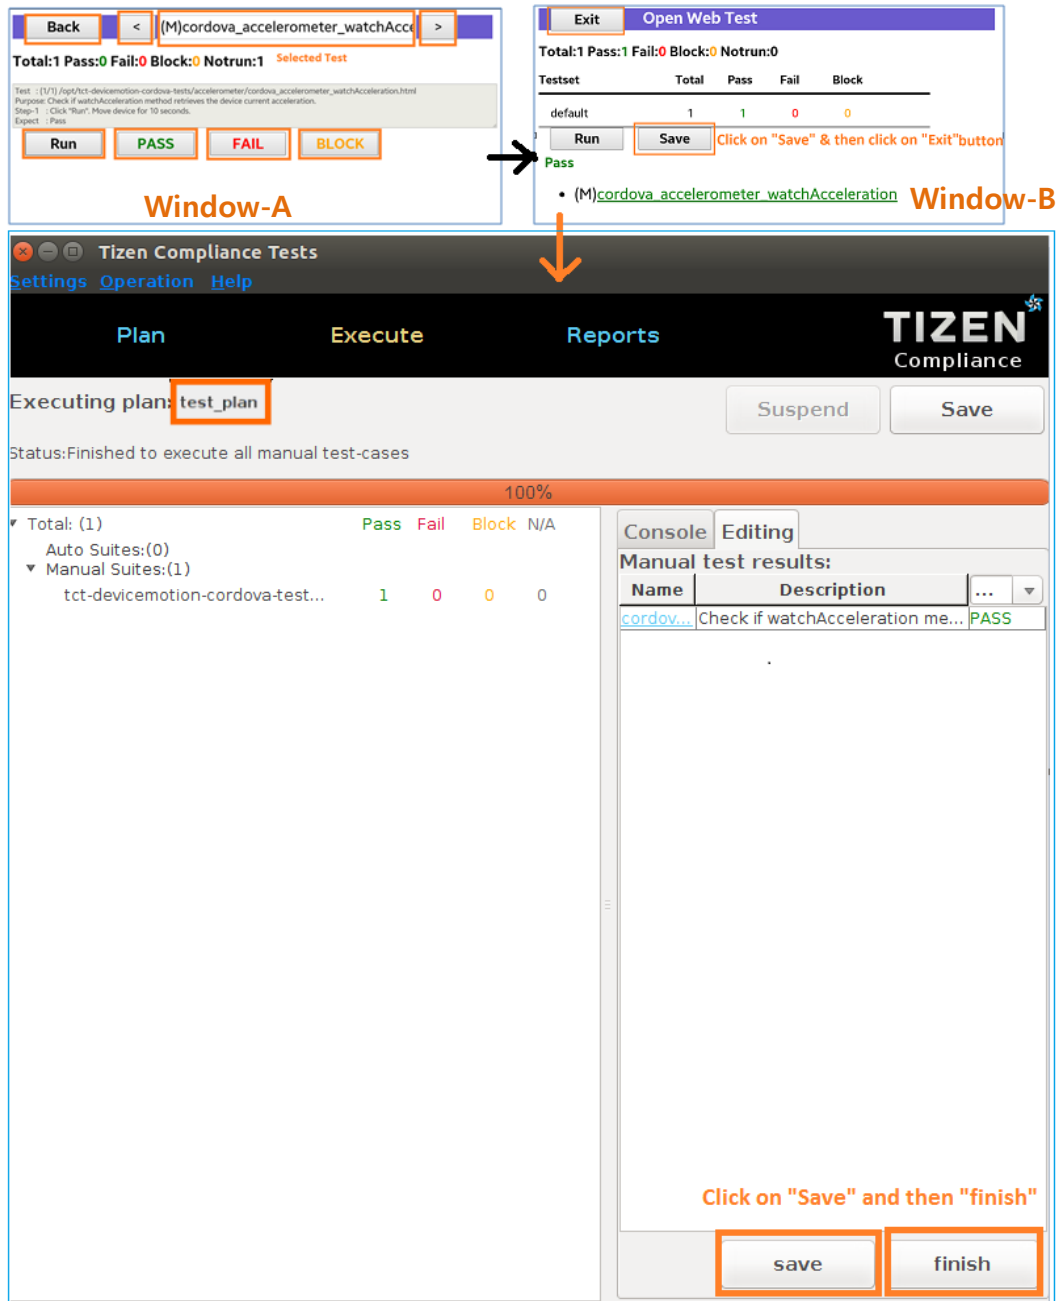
Back < (M)cordova_accelerometer_watchAcce >

Total:1 Pass:0 Fail:0 Block:0 Notrun:1 Selected Test

Test : (1/1) /opt/tct-devicemotion-cordova-tests/accelerometer/cordova_accelerometer_watchAcceleration.html
Purpose: Check if watchAcceleration method retrieves the device current acceleration.
Step-1 : Click "Run". Move device for 10 seconds.
Expect : Pass

Run PASS FAIL BLOCK

Window-A

Exit Open Web Test

Total:1 Pass:1 Fail:0 Block:0 Notrun:0

| Testset | Total | Pass | Fail | Block |
|---|---|---|---|---|
| default | 1 | 1 | 0 | 0 |

Run Save Click on "Save" & then click on "Exit"button

Pass

• (M)cordova_accelerometer_watchAcceleration

Window-B

Tizen Compliance Tests

Settings Operation Help

Plan Execute Reports

TIZEN Compliance

Executing plan: test_plan

Suspend Save

Status:Finished to execute all manual test-cases

100%

Total: (1) Pass Fail Block N/A

Auto Suites:(0)

Manual Suites:(1)

tct-devicemotion-cordova-test... 1 0 0 0

Console Editing

Manual test results:

| Name | Description | ... |
|---|---|---|
| cordov... | Check if watchAcceleration me... | PASS |

Click on "Save" and then "finish"

save finish